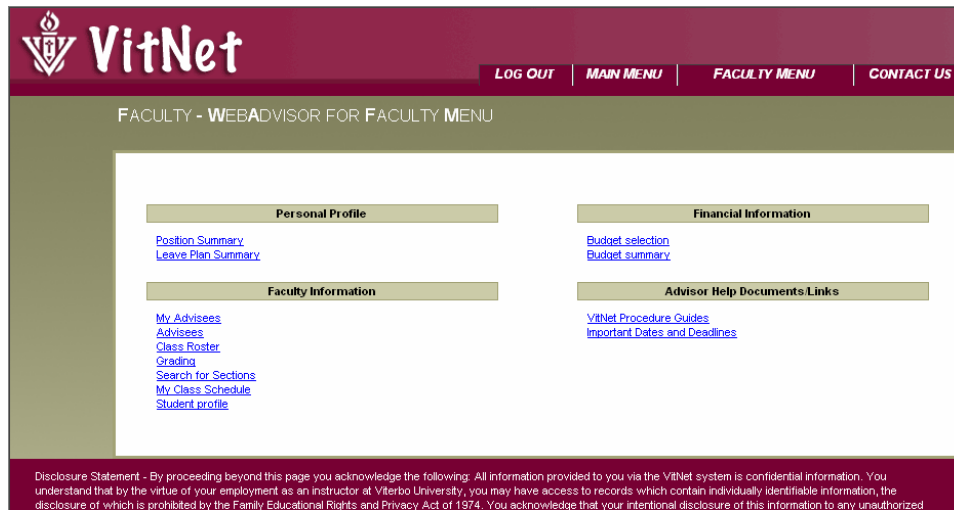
VitNet

LOG OUT | MAIN MENU | FACULTY MENU | CONTACT US

FACULTY - WEBADVISOR FOR FACULTY MENU

Personal Profile

Position Summary
Leave Plan Summary

Financial Information

Budget selection
Budget summary

Faculty Information

My Advisees
Advisees
Class Roster
Grading
Search for Sections
My Class Schedule
Student profile

Advisor Help Documents/Links

VitNet Procedure Guides
Important Dates and Deadlines

Disclosure Statement - By proceeding beyond this page you acknowledge the following: All information provided to you via the VitNet system is confidential information. You understand that by the virtue of your employment as an instructor at Viterbo University, you may have access to records which contain individually identifiable information, the disclosure of which is prohibited by the Family Educational Rights and Privacy Act of 1974. You acknowledge that your intentional disclosure of this information to any unauthorized